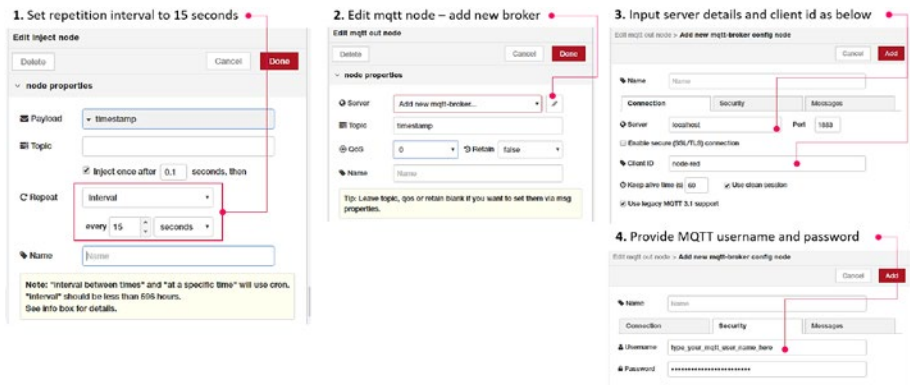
1. Set repetition interval to 15 seconds

Edit inject node

Delete

Cancel

Done

node properties

Payload

timestamp

Topic

Inject once after 0.1 seconds, then

Repeat

interval

every 15 seconds

Name

Name

Note: "interval between times" and "at a specific time" will use cron. "interval" should be less than 596 hours. See info box for details.

2. Edit mqtt node – add new broker

Edit mqtt out node

Delete

Cancel

Done

node properties

Server

Add new mqtt-broker...

Topic

timestamp

QoS

0

Retain

false

Name

Name

Tip: Leave topic, qos or retain blank if you want to set them via msg properties.

3. Input server details and client id as below

Edit mqtt out node > Add new mqtt-broker config node

Cancel

Add

Name

Name

Connection

Security

Messages

Server

localhost

Port

1883

Enable secure (SSL/TLS) connection

Client ID

node-red

Keep alive time (s)

60

Use clean session

Use legacy MQTT 3.1 support

4. Provide MQTT username and password

Edit mqtt out node > Add new mqtt-broker config node

Cancel

Add

Name

Name

Connection

Security

Messages

Username

type_your_mqtt_user_name_here

Password

••••••••••••••••••••••••